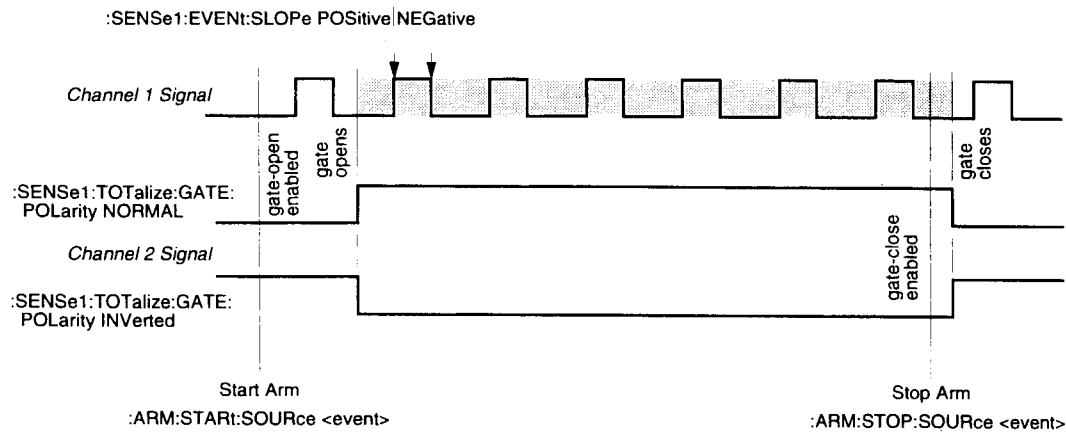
:SENSe1:EVENt:SLOPe POSitive|NEGative

Channel 1 Signal

gate-open enabled

gate opens

gate closes

:SENSe1:TOTalize:GATE: POLarity NORMAL

Channel 2 Signal

gate-close enabled

:SENSe1:TOTalize:GATE: POLarity INVerted

Start Arm

:ARM:STARt:SOURce <event>

Stop Arm

:ARM:STOP:SOURce <event>